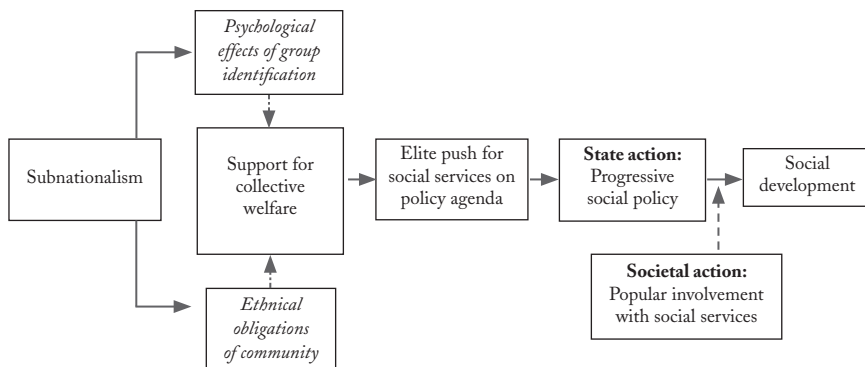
Psychological effects of group identification

Subnationalism

Support for collective welfare

Elite push for social services on policy agenda

**State action:** Progressive social policy

Social development

Ethnical obligations of community

**Societal action:** Popular involvement with social services